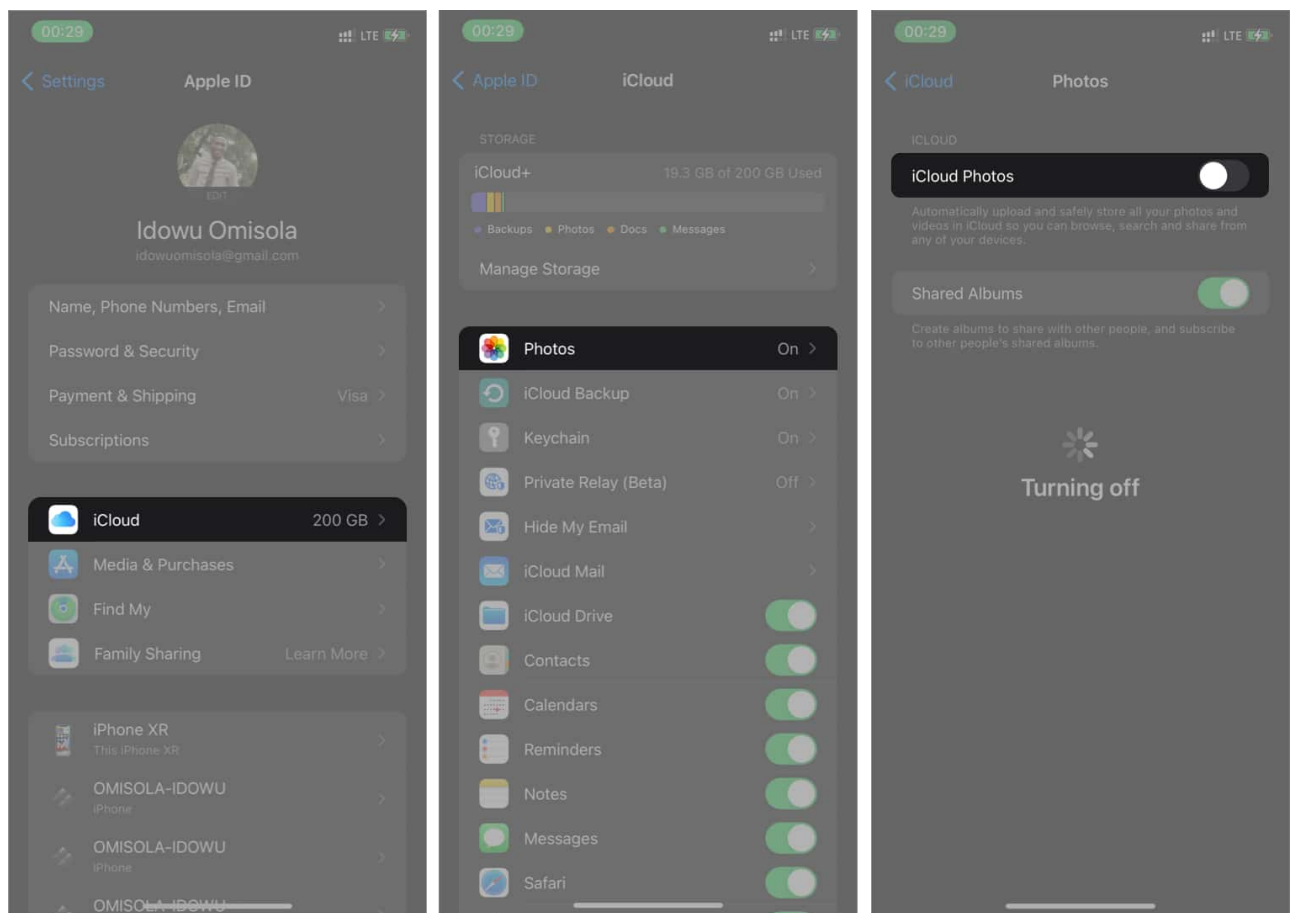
00:29
LTE

Settings Apple ID

EDIT

Idowu Omisola
idowuomisola@gmail.com

Name, Phone Numbers, Email
Password & Security
Payment & Shipping Visa
Subscriptions

iCloud 200 GB
Media & Purchases
Find My
Family Sharing Learn More

iPhone XR
This iPhone XR
OMISOLA-IDOWU
iPhone
OMISOLA-IDOWU
iPhone
OMISOLA-IDOWU

00:29
LTE

Apple ID iCloud

STORAGE
iCloud+ 19.3 GB of 200 GB Used
Backups Photos Docs Messages
Manage Storage

Photos On
iCloud Backup On
Keychain On
Private Relay (Beta) Off
Hide My Email
iCloud Mail
iCloud Drive
Contacts
Calendars
Reminders
Notes
Messages
Safari

00:29
LTE

iCloud Photos

ICLOUD
iCloud Photos
Automatically upload and safely store all your photos and videos in iCloud so you can browse, search and share from any of your devices.

Shared Albums
Create albums to share with other people, and subscribe to other people's shared albums.

Turning off